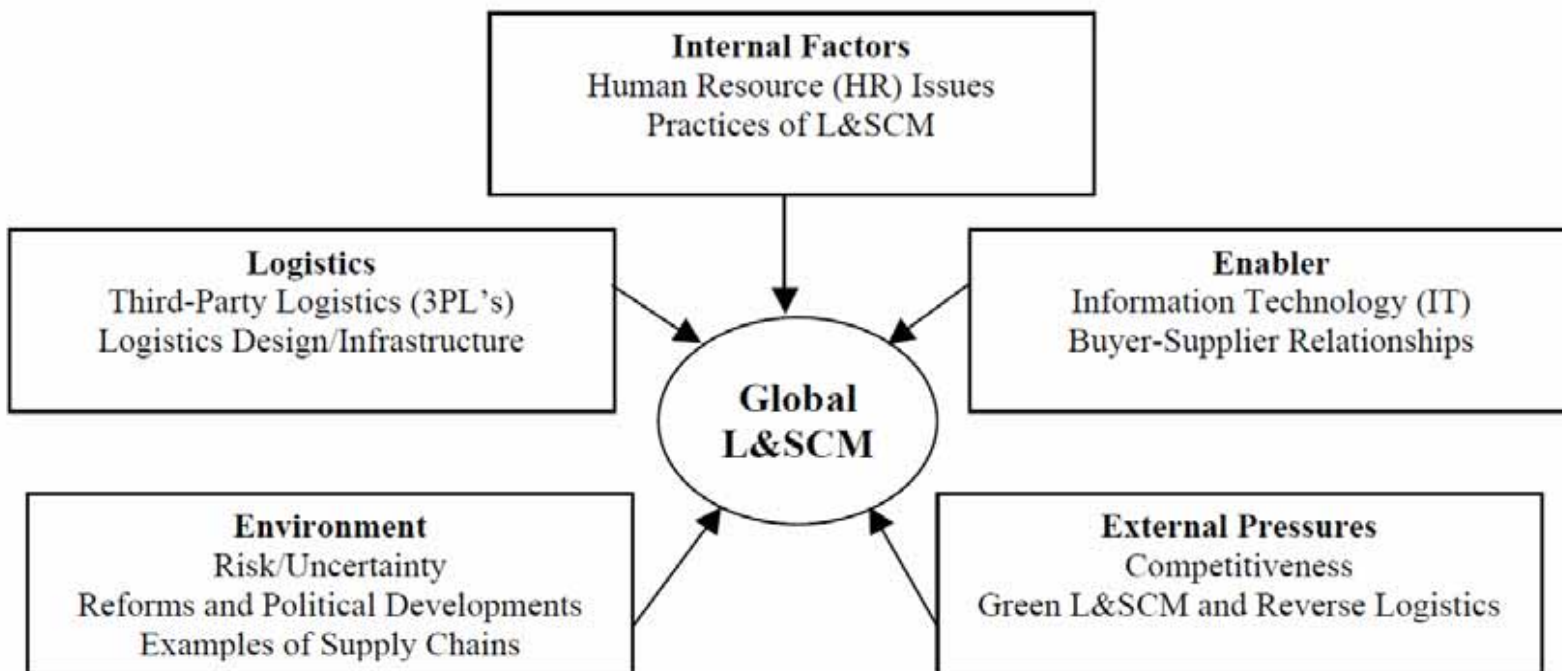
**Internal Factors**
Human Resource (HR) Issues
Practices of L&SCM

**Logistics**
Third-Party Logistics (3PL's)
Logistics Design/Infrastructure

**Enabler**
Information Technology (IT)
Buyer-Supplier Relationships

**Global L&SCM**

**Environment**
Risk/Uncertainty
Reforms and Political Developments
Examples of Supply Chains

**External Pressures**
Competitiveness
Green L&SCM and Reverse Logistics